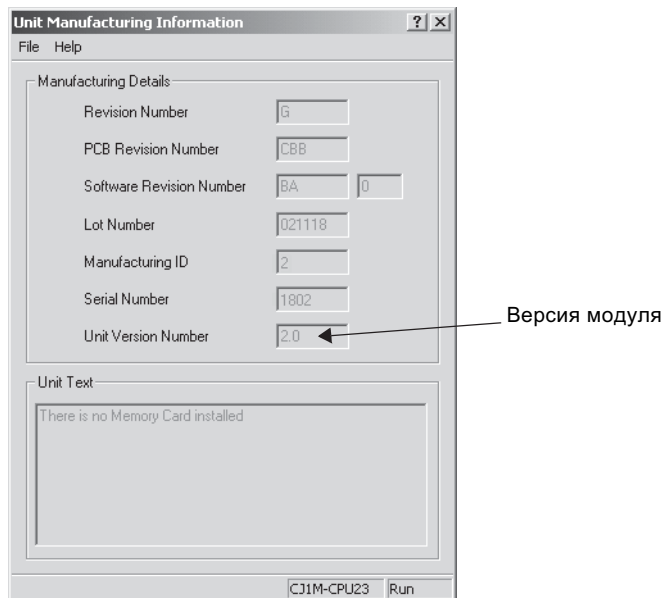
Unit Manufacturing Information ? X

File Help

Manufacturing Details

Revision Number G

PCB Revision Number CBB

Software Revision Number BA 0

Lot Number 021118

Manufacturing ID 2

Serial Number 1802

Unit Version Number 2.0

Версия модуля

Unit Text

There is no Memory Card installed

CJ1M-CPU23 Run